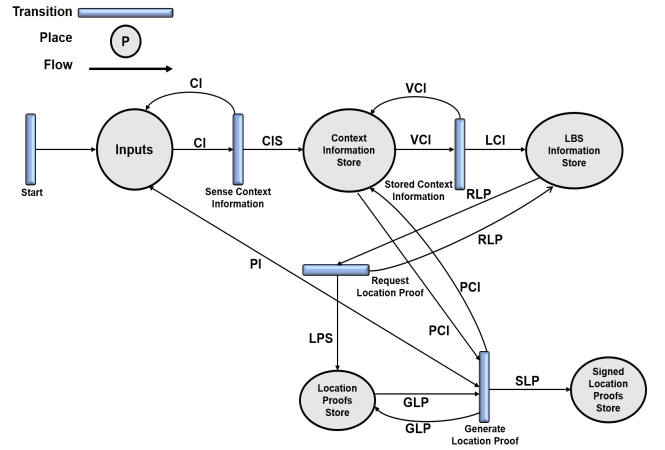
Transition

Place

P

Flow

CI

VCI

Start

Inputs

CI

CIS

Context Information Store

VCI

LCI

LBS Information Store

Sense Context Information

Stored Context Information

RLP

RLP

PI

Request Location Proof

PCI

LPS

PCI

Location Proofs Store

GLP

SLP

Signed Location Proofs Store

GLP

Generate Location Proof